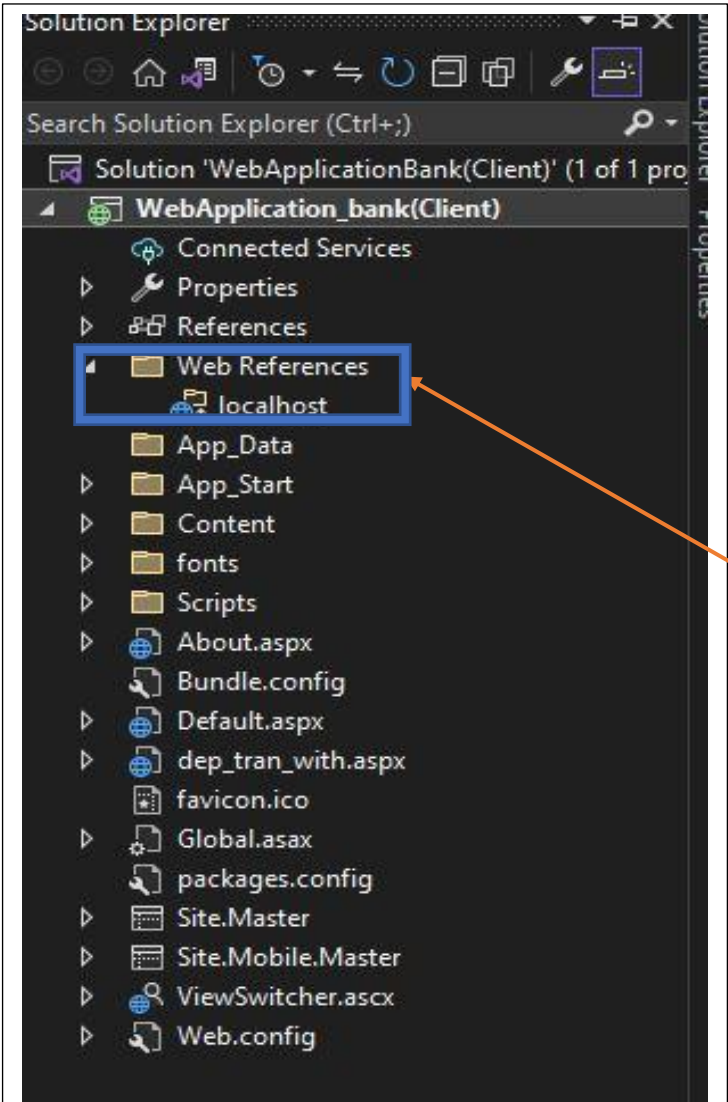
Solution Explorer

Search Solution Explorer (Ctrl+;)

Solution 'WebApplicationBank(Client)' (1 of 1 pro

WebApplication_bank(Client)

Connected Services

Properties

References

Web References

localhost

App_Data

App_Start

Content

fonts

Scripts

About.aspx

Bundle.config

Default.aspx

dep_tran_with.aspx

favicon.ico

Global.asax

packages.config

Site.Master

Site.Mobile.Master

ViewSwitcher.ascx

Web.config

Solution Explorer Properties